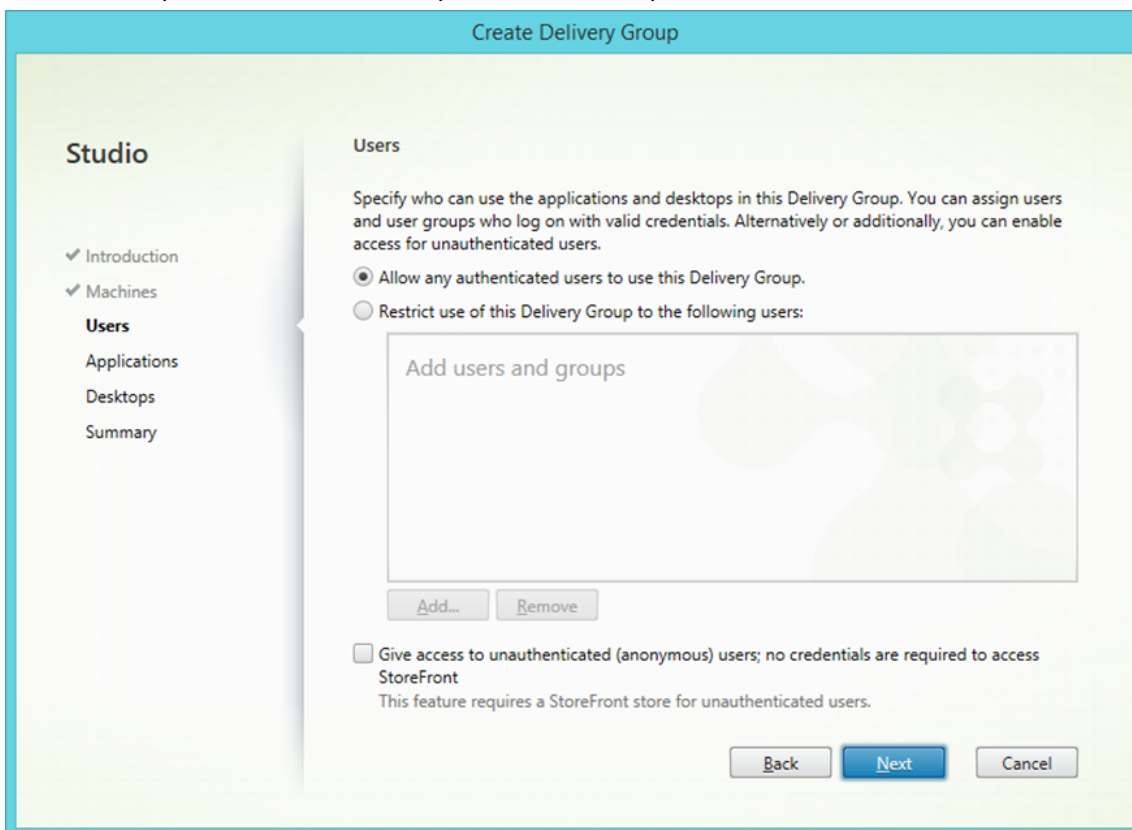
Create Delivery Group

Studio

✔ Introduction
✔ Machines
Users
Applications
Desktops
Summary

Users

Specify who can use the applications and desktops in this Delivery Group. You can assign users and user groups who log on with valid credentials. Alternatively or additionally, you can enable access for unauthenticated users.

Allow any authenticated users to use this Delivery Group.

Restrict use of this Delivery Group to the following users:

Add users and groups

Add...
Remove

Give access to unauthenticated (anonymous) users; no credentials are required to access StoreFront
This feature requires a StoreFront store for unauthenticated users.

Back
Next
Cancel